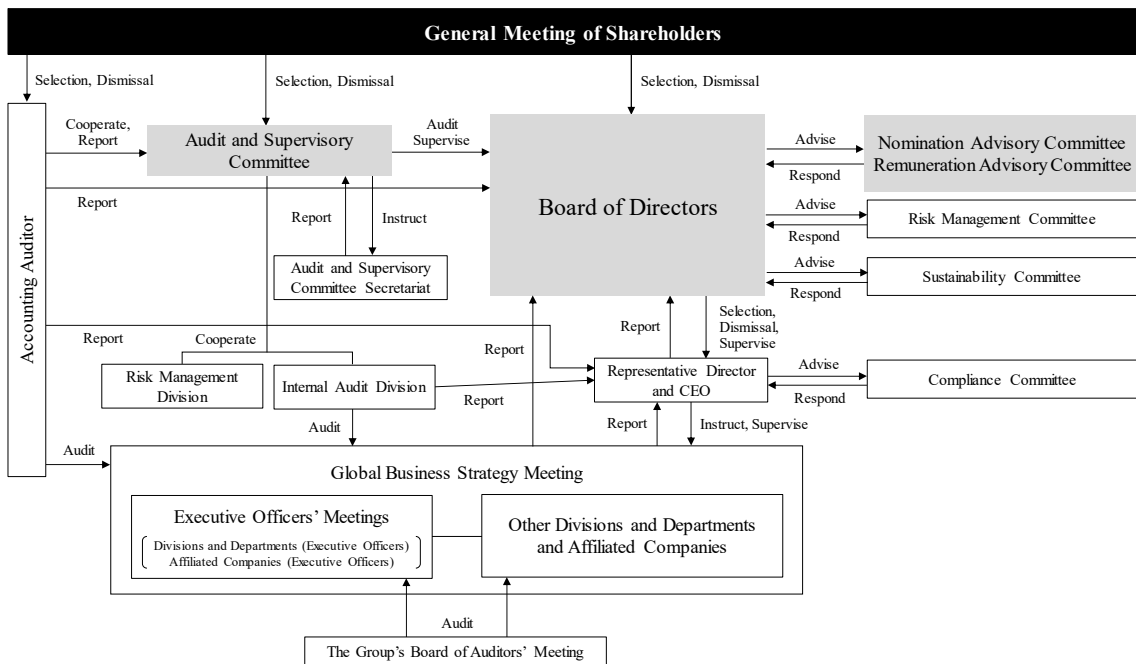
General Meeting of Shareholders

Selection, Dismissal

Selection, Dismissal

Selection, Dismissal

Accounting Auditor

Cooperate, Report

Audit and Supervisory Committee

Audit Supervise

Board of Directors

Advise

Respond

Nomination Advisory Committee
Remuneration Advisory Committee

Report

Report

Instruct

Audit and Supervisory Committee Secretariat

Advise

Respond

Risk Management Committee

Advise

Respond

Sustainability Committee

Report

Cooperate

Report

Report

Selection, Dismissal, Supervise

Risk Management Division

Internal Audit Division

Report

Representative Director and CEO

Advise

Respond

Compliance Committee

Audit

Report

Instruct, Supervise

Audit

Global Business Strategy Meeting

Executive Officers' Meetings

Divisions and Departments (Executive Officers)
Affiliated Companies (Executive Officers)

Other Divisions and Departments and Affiliated Companies

Audit

The Group's Board of Auditors' Meeting